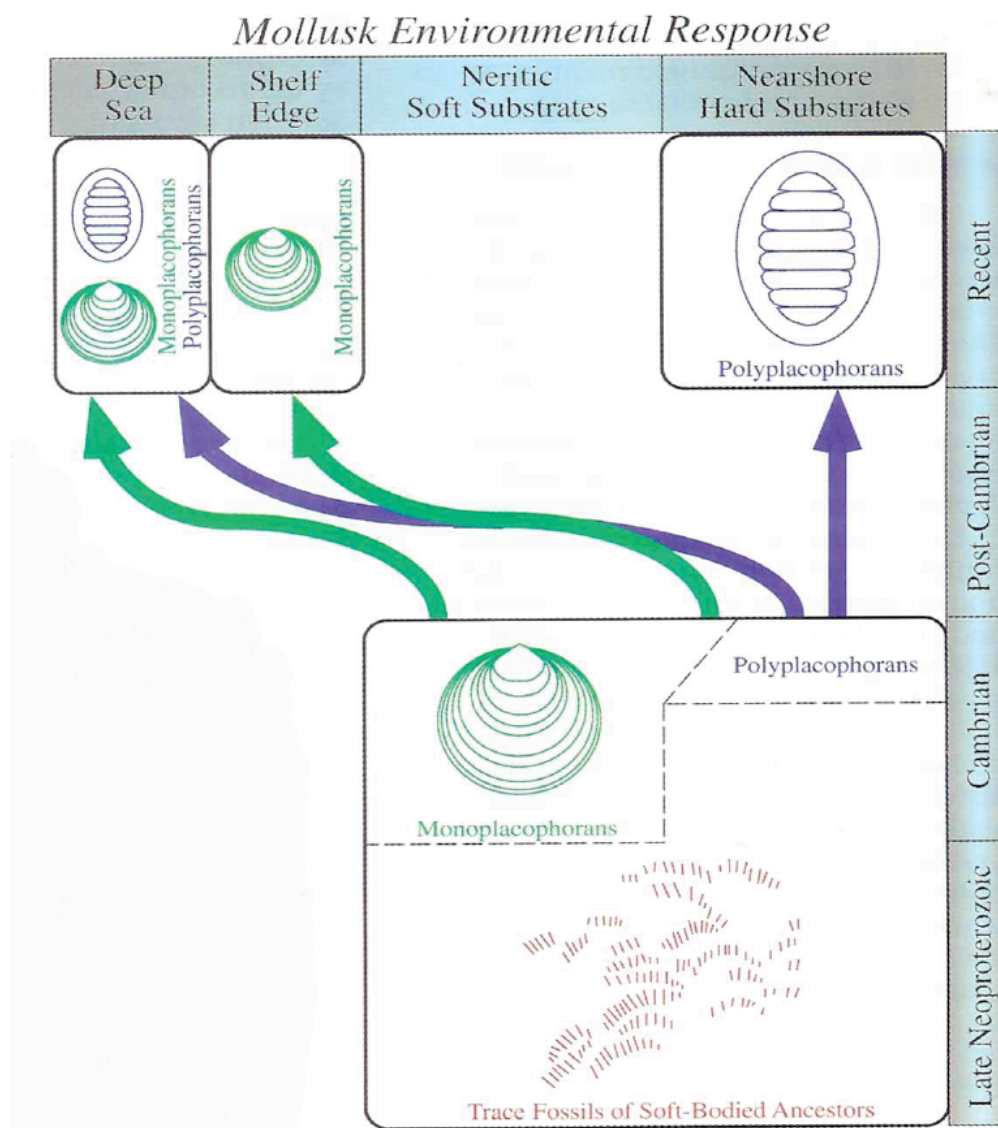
Mollusk Environmental Response

| Deep Sea | Shelf Edge | Neritic Soft Substrates | Nearshore Hard Substrates |
|---|---|---|---|

Monoplacophorans
Polyplacophorans

Monoplacophorans

Polyplacophorans

Recent

Post-Cambrian

Polyplacophorans

Monoplacophorans

Cambrian

Trace Fossils of Soft-Bodied Ancestors

Late Neoproterozoic